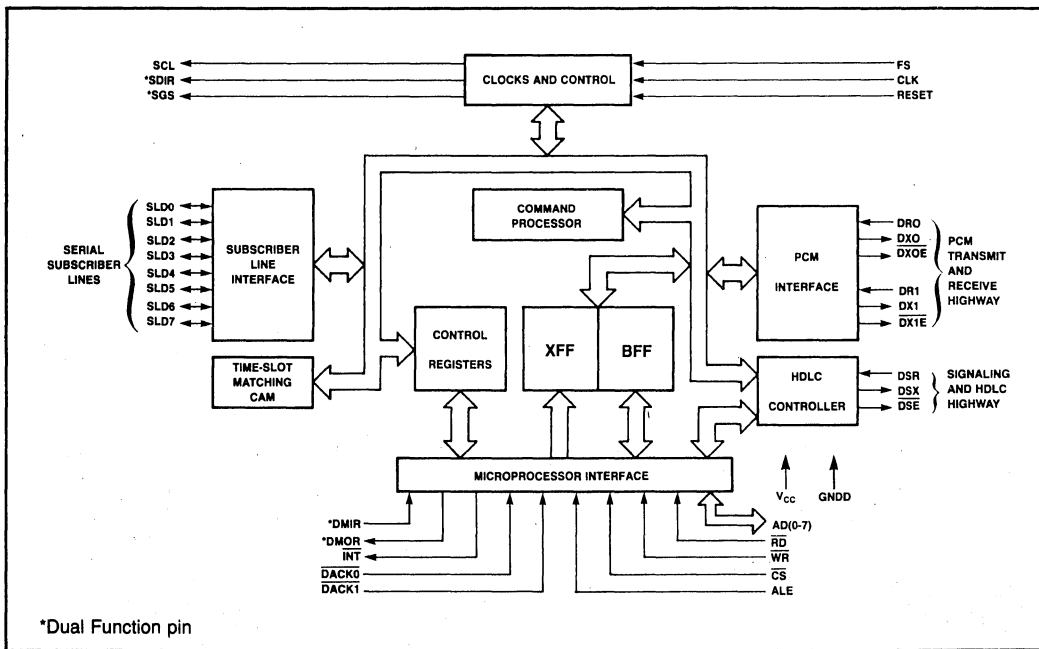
SCL
*SDIR
*SGS

CLOCKS AND CONTROL

FS
CLK
RESET

SERIAL SUBSCRIBER LINES

SLD0
SLD1
SLD2
SLD3
SLD4
SLD5
SLD6
SLD7

SUBSCRIBER LINE INTERFACE

COMMAND PROCESSOR

PCM INTERFACE

DR0
DX0
$\overline{DX0E}$
DR1
DX1
$\overline{DX1E}$

PCM TRANSMIT AND RECEIVE HIGHWAY

TIME-SLOT MATCHING CAM

CONTROL REGISTERS

XFF

BFF

HDLC CONTROLLER

DSR
DSX
$\overline{DSE}$

SIGNALING AND HDLC HIGHWAY

MICROPROCESSOR INTERFACE

$V_{CC}$

GNDD

*DMIR
*DMOR
$\overline{INT}$
$\overline{DACK0}$
$\overline{DACK1}$

AD(0-7)
$\overline{RD}$
$\overline{WR}$
$\overline{CS}$
ALE

*Dual Function pin